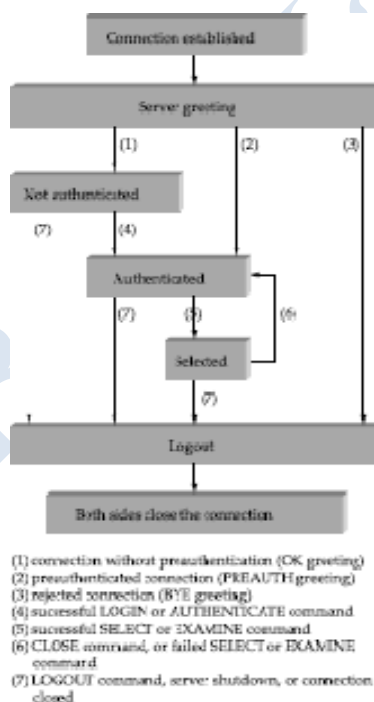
Connection established

Server greeting

(1)

(2)

(3)

Not authenticated

(7)

(4)

Authenticated

(7)

(5)

(6)

Selected

(7)

Logout

Both sides close the connection

(1) connection without preauthentication (OK greeting)
(2) preauthenticated connection (PREAUTH greeting)
(3) rejected connection (BYE greeting)
(4) successful LOGIN or AUTHENTICATE command
(5) successful SELECT or EXAMINE command
(6) CLOSE command, or failed SELECT or EXAMINE command
(7) LOGOUT command, server shutdown, or connection closed